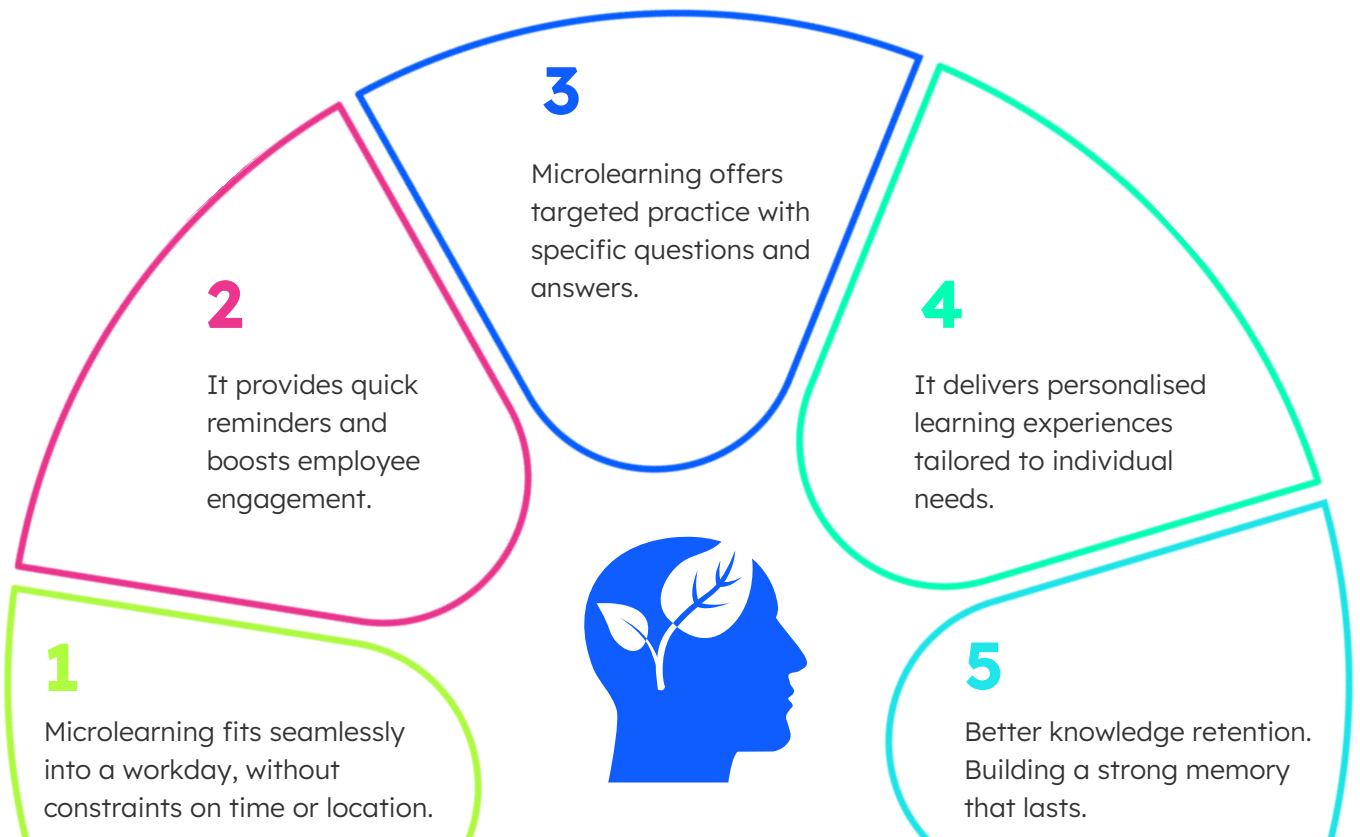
1

Microlearning fits seamlessly into a workday, without constraints on time or location.

2

It provides quick reminders and boosts employee engagement.

3

Microlearning offers targeted practice with specific questions and answers.

4

It delivers personalised learning experiences tailored to individual needs.

5

Better knowledge retention. Building a strong memory that lasts.